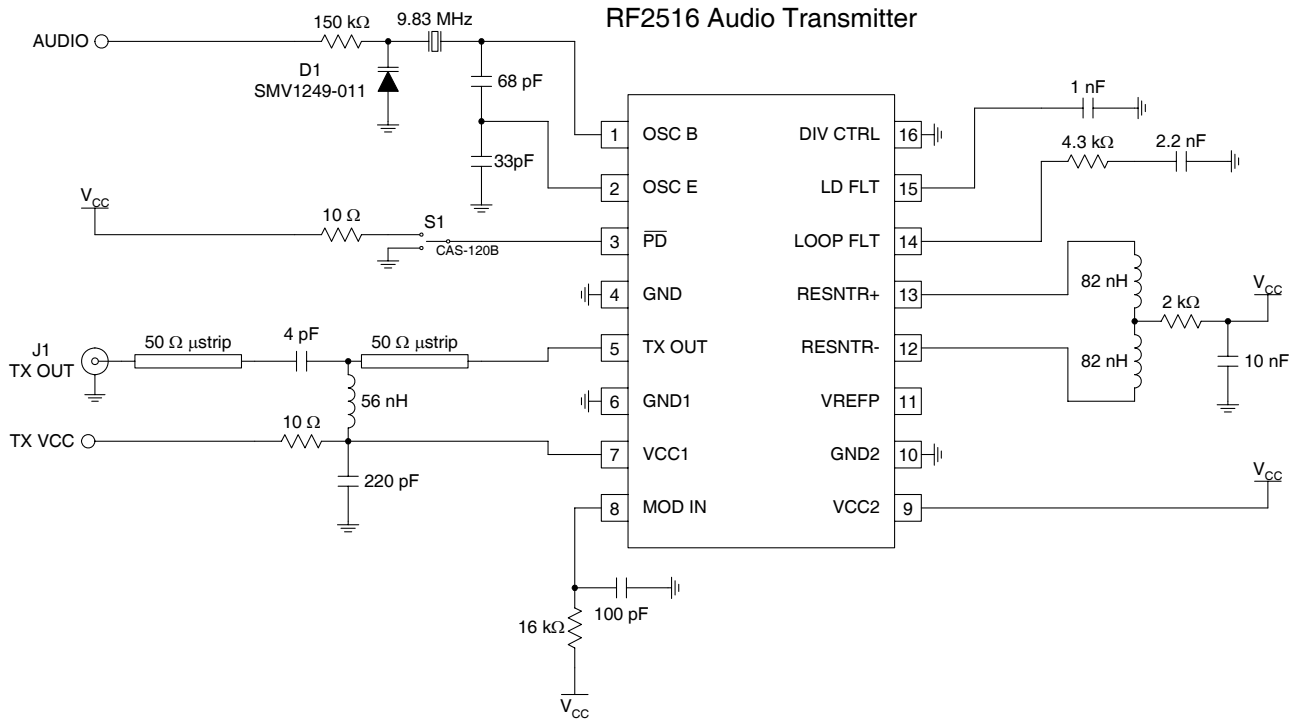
RF2516 Audio Transmitter

AUDIO
150 kΩ
9.83 MHz
D1
SMV1249-011
68 pF
33pF
$V_{CC}$
10 Ω
S1
CAS-120B
J1
TX OUT
50 Ω μstrip
4 pF
50 Ω μstrip
56 nH
TX VCC
10 Ω
220 pF
16 kΩ
100 pF
$V_{CC}$

1 OSC B
2 OSC E
3 $\overline{PD}$
4 GND
5 TX OUT
6 GND1
7 VCC1
8 MOD IN
16 DIV CTRL
15 LD FLT
14 LOOP FLT
13 RESNTR+
12 RESNTR-
11 VREFP
10 GND2
9 VCC2

1 nF
4.3 kΩ
2.2 nF
82 nH
2 kΩ
$V_{CC}$
82 nH
10 nF
$V_{CC}$